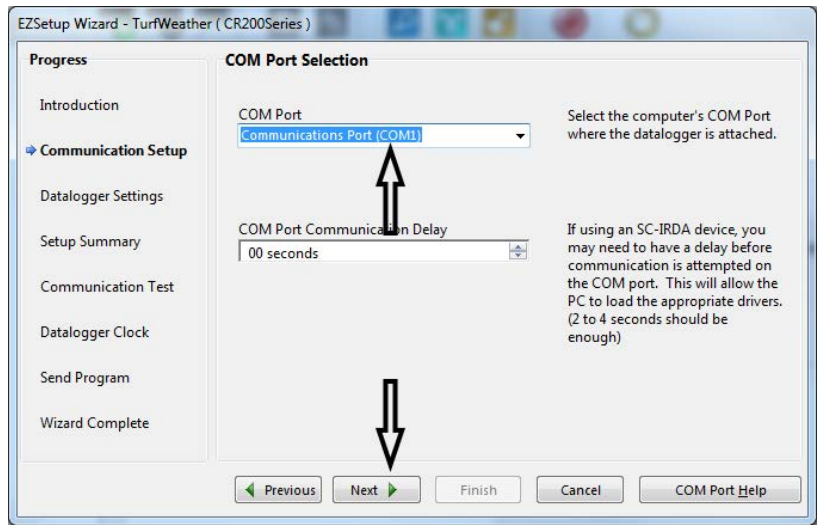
EZSetup Wizard - TurfWeather ( CR200Series )

Progress

Introduction

Communication Setup

Datalogger Settings

Setup Summary

Communication Test

Datalogger Clock

Send Program

Wizard Complete

COM Port Selection

COM Port

Communications Port (COM1)

Select the computer's COM Port where the datalogger is attached.

COM Port Communication Delay

00 seconds

If using an SC-IRDA device, you may need to have a delay before communication is attempted on the COM port. This will allow the PC to load the appropriate drivers. (2 to 4 seconds should be enough)

Previous

Next

Finish

Cancel

COM Port Help